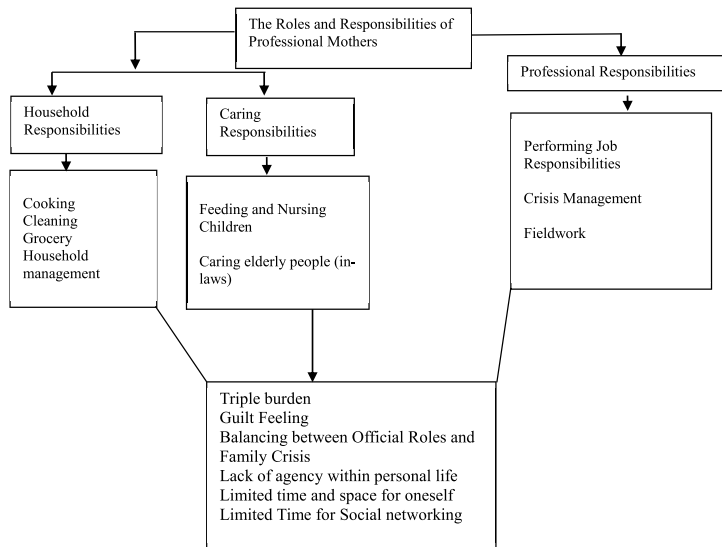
The Roles and Responsibilities of Professional Mothers

Household Responsibilities

Cooking
Cleaning
Grocery
Household management

Caring Responsibilities

Feeding and Nursing Children

Caring elderly people (in-laws)

Professional Responsibilities

Performing Job Responsibilities

Crisis Management

Fieldwork

Triple burden
Guilt Feeling
Balancing between Official Roles and Family Crisis
Lack of agency within personal life
Limited time and space for oneself
Limited Time for Social networking